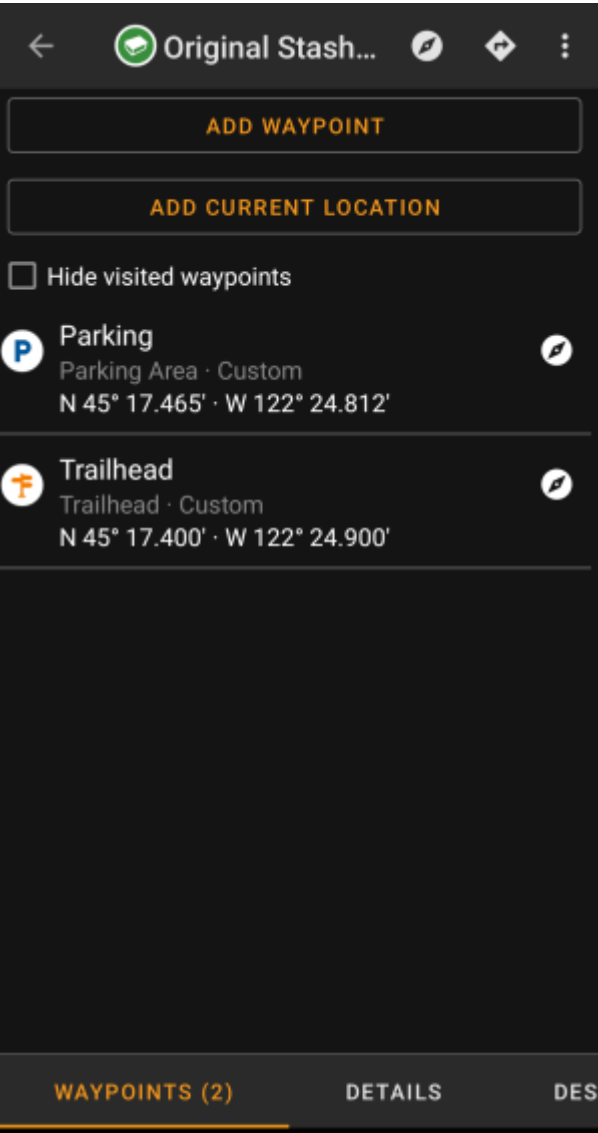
Original Stash...

ADD WAYPOINT

ADD CURRENT LOCATION

Hide visited waypoints

P
Parking
Parking Area · Custom
N 45° 17.465' · W 122° 24.812'

Trailhead
Trailhead · Custom
N 45° 17.400' · W 122° 24.900'

WAYPOINTS (2)
DETAILS
DES